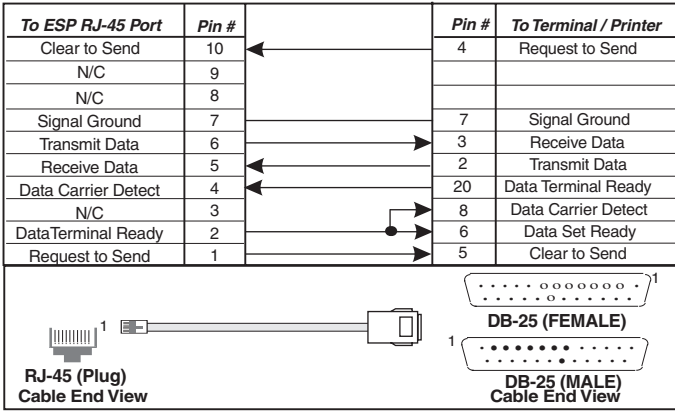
| To ESP RJ-45 Port | Pin # | Pin # | To Terminal / Printer |
|---|---|---|---|
| Clear to Send | 10 | 4 | Request to Send |
| N/C | 9 | | |
| N/C | 8 | | |
| Signal Ground | 7 | 7 | Signal Ground |
| Transmit Data | 6 | 3 | Receive Data |
| Receive Data | 5 | 2 | Transmit Data |
| Data Carrier Detect | 4 | 20 | Data Terminal Ready |
| N/C | 3 | 8 | Data Carrier Detect |
| DataTerminal Ready | 2 | 6 | Data Set Ready |
| Request to Send | 1 | 5 | Clear to Send |

1

RJ-45 (Plug)
Cable End View

1
DB-25 (FEMALE)

1
DB-25 (MALE)
Cable End View